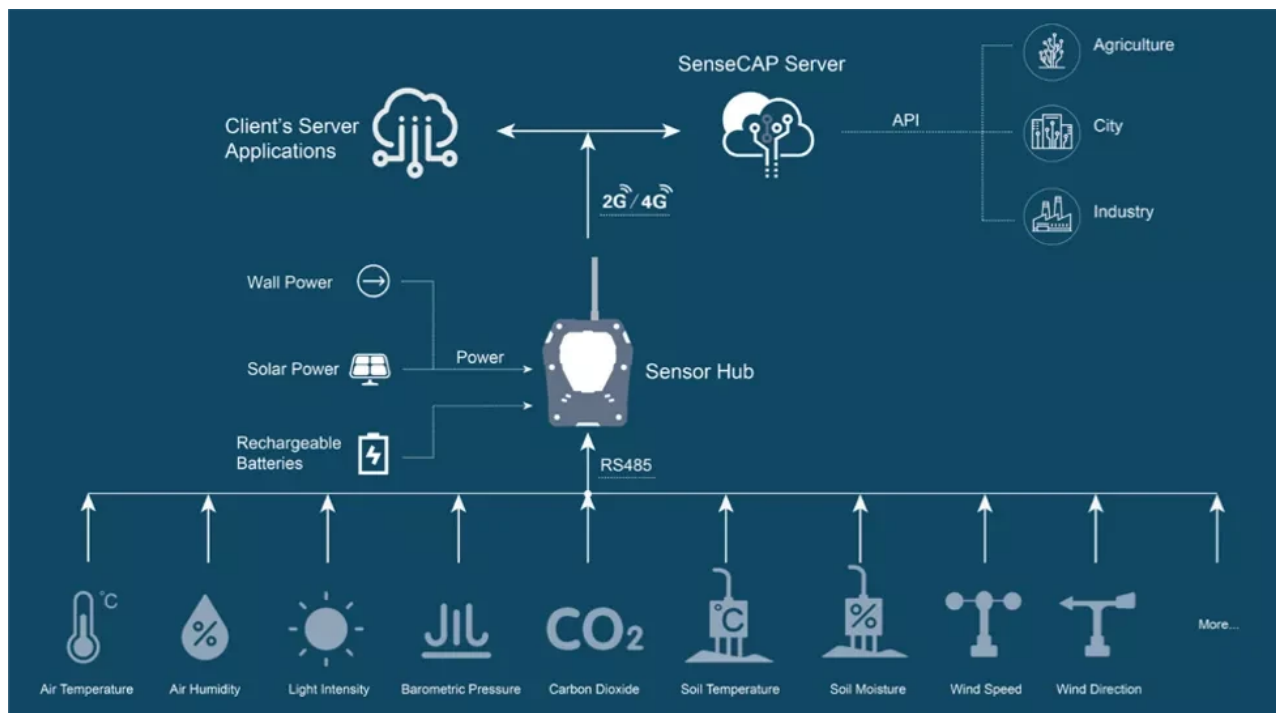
SenseCAP Server

Agriculture

City

Industry

API

Client's Server Applications

2G/4G

Wall Power

Solar Power

Power

Sensor Hub

Rechargeable Batteries

RS485

°C

%

$CO_2$

°C

%

More...

Air Temperature

Air Humidity

Light Intensity

Barometric Pressure

Carbon Dioxide

Soil Temperature

Soil Moisture

Wind Speed

Wind Direction